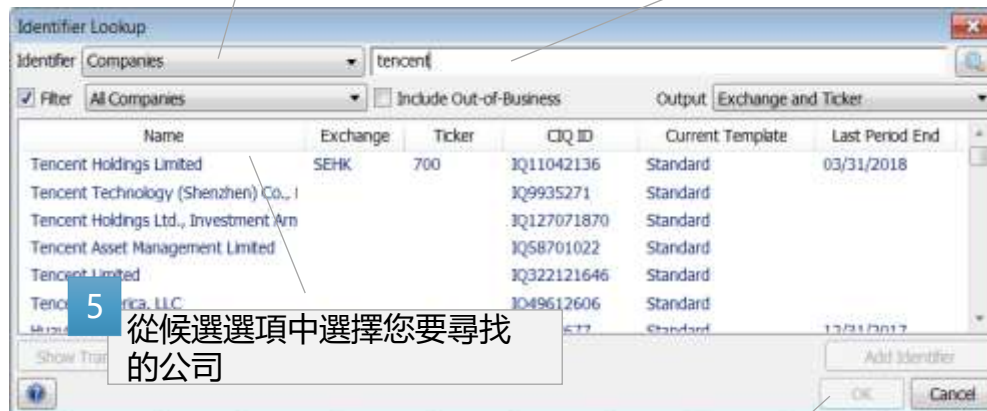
Identifier Lookup

Identifier Companies tencent

Filter All Companies Include Out-of-Business Output Exchange and Ticker

| Name | Exchange | Ticker | CIQ ID | Current Template | Last Period End |
|---|---|---|---|---|---|
| Tencent Holdings Limited | SEHK | 700 | IQ11042136 | Standard | 03/31/2018 |
| Tencent Technology (Shenzhen) Co., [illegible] | | | IQ9935271 | Standard | |
| Tencent Holdings Ltd., Investment Arm | | | IQ127071870 | Standard | |
| Tencent Asset Management Limited | | | IQ58701022 | Standard | |
| Tenc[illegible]ted | | | IQ322121646 | Standard | |
| Tenc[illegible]rica, LLC | | | IQ49612606 | Standard | |
| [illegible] | | | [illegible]677 | Standard | 12/31/2017 |

5
從候選選項中選擇您要尋找的公司

Show Tra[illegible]

Add Identifier

OK

Cancel